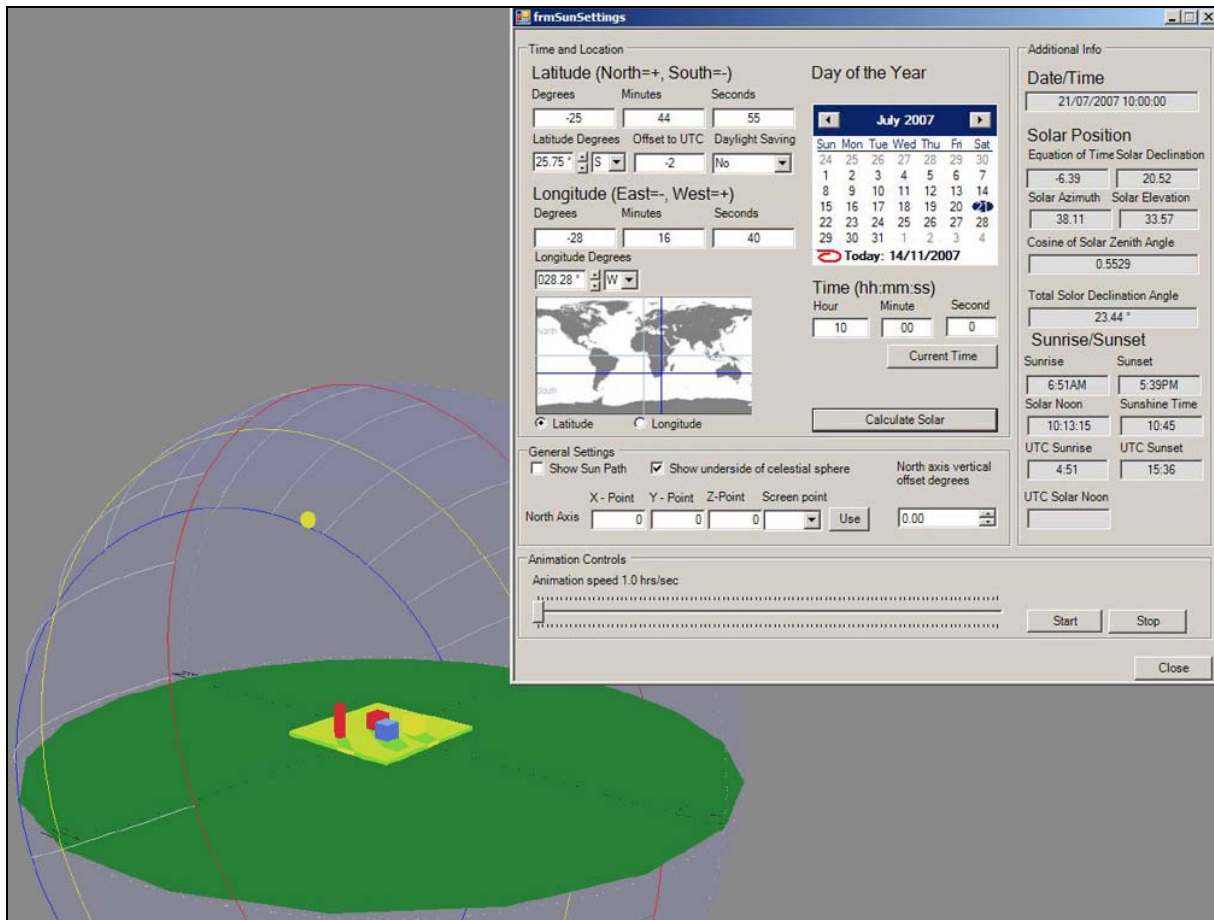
frmSunSettings

Time and Location

Latitude (North=+, South=-)

Degrees Minutes Seconds

-25 44 55

Latitude Degrees Offset to UTC Daylight Saving

25.75 ° S -2 No

Longitude (East=-, West=+)

Degrees Minutes Seconds

-28 16 40

Longitude Degrees

028.28 ° W

North

South

Latitude Longitude

Day of the Year

July 2007

| Sun | Mon | Tue | Wed | Thu | Fri | Sat |
|---|---|---|---|---|---|---|
| 24 | 25 | 26 | 27 | 28 | 29 | 30 |
| 1 | 2 | 3 | 4 | 5 | 6 | 7 |
| 8 | 9 | 10 | 11 | 12 | 13 | 14 |
| 15 | 16 | 17 | 18 | 19 | 20 | 21 |
| 22 | 23 | 24 | 25 | 26 | 27 | 28 |
| 29 | 30 | 31 | 1 | 2 | 3 | 4 |

Today: 14/11/2007

Time (hh:mm:ss)

Hour Minute Second

10 00 0

Current Time

Calculate Solar

Additional Info

Date/Time

21/07/2007 10:00:00

Solar Position

Equation of Time Solar Declination

-6.39 20.52

Solar Azimuth Solar Elevation

38.11 33.57

Cosine of Solar Zenith Angle

0.5529

Total Solor Declination Angle

23.44 °

Sunrise/Sunset

Sunrise Sunset

6:51AM 5:39PM

Solar Noon Sunshine Time

10:13:15 10:45

UTC Sunrise UTC Sunset

4:51 15:36

UTC Solar Noon

General Settings

Show Sun Path Show underside of celestial sphere

North axis vertical offset degrees

X - Point Y - Point Z-Point Screen point

North Axis 0 0 0 Use

0.00

Animation Controls

Animation speed 1.0 hrs/sec

Start Stop

Close